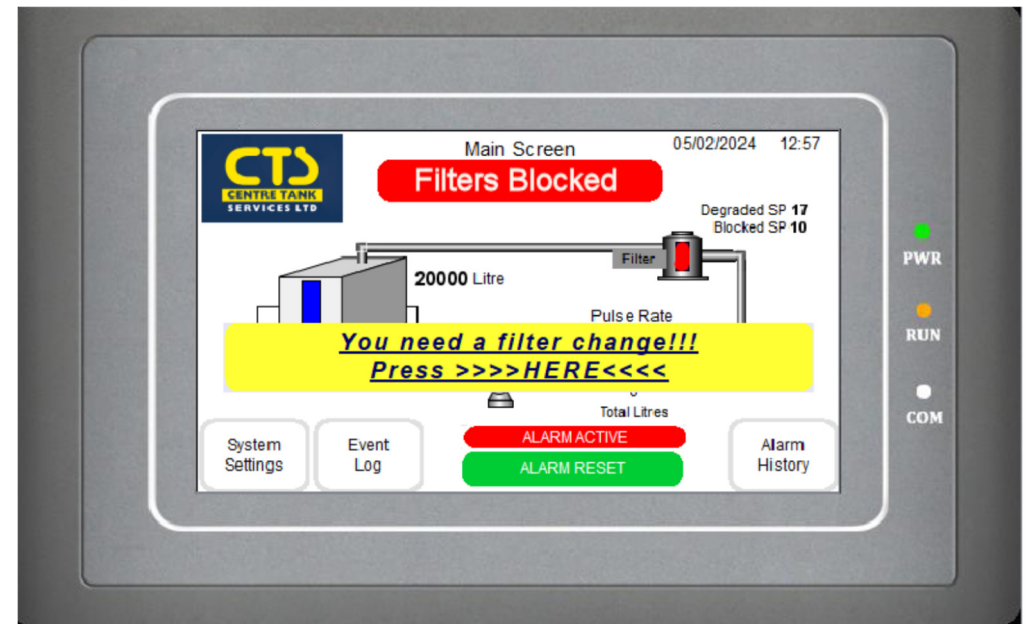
CTS
CENTRE TANK
SERVICES LTD

Main Screen

05/02/2024 12:57

Filters Blocked

Degraded SP 17
Blocked SP 10

Filter

20000 Litre

Pulse Rate

You need a filter change!!!
Press >>>>HERE<<<<

Total Litres

System Settings

Event Log

ALARM ACTIVE

ALARM RESET

Alarm History

PWR

RUN

COM